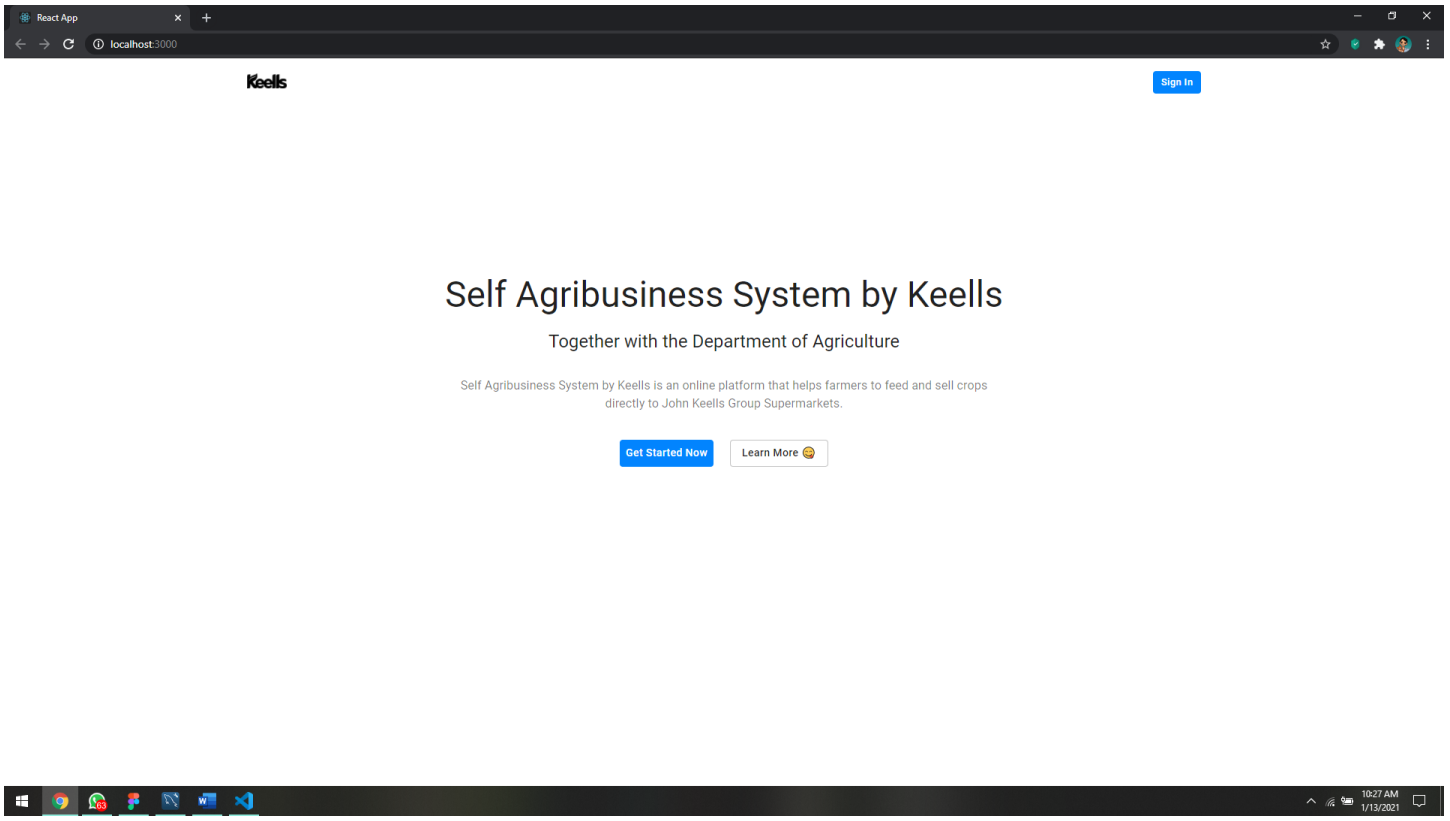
React App

localhost:3000

Keells

Sign In

Self Agribusiness System by Keells

Together with the Department of Agriculture

Self Agribusiness System by Keells is an online platform that helps farmers to feed and sell crops directly to John Keells Group Supermarkets.

Get Started Now

Learn More 😋

63

10:27 AM
1/13/2021